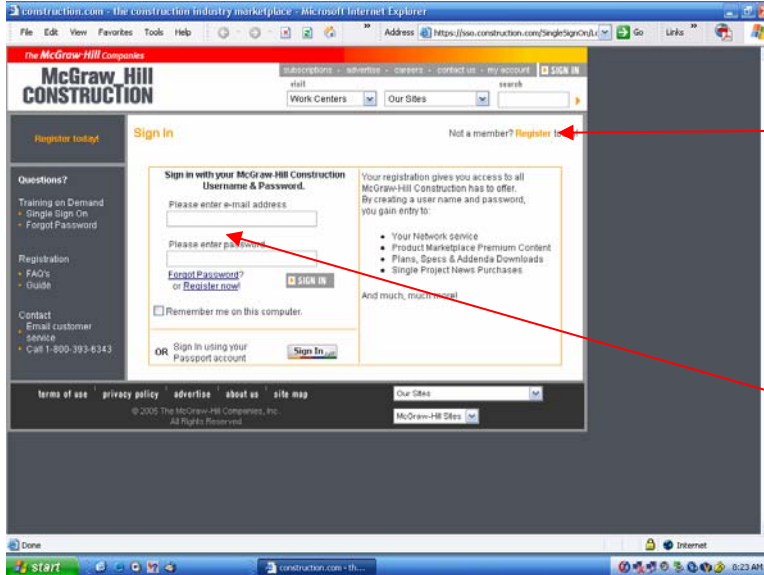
construction.com - the construction industry marketplace - Microsoft Internet Explorer

File Edit View Favorites Tools Help

Address https://sso.construction.com/SingleSignOn/L Go Links

The McGraw-Hill Companies

McGraw_Hill CONSTRUCTION

subscriptions - advertise - careers - contact us - my account SIGN IN

visit
Work Centers
Our Sites

search

Register today!

Sign In

Not a member? Register to

Questions?

Training on Demand
• Single Sign On
• Forgot Password

Registration
• FAQ's
• Guide

Contact
• Email customer service
• Call 1-800-393-6343

Sign in with your McGraw-Hill Construction Username & Password.

Please enter e-mail address

Please enter password

Forgot Password? or Register now!

SIGN IN

Remember me on this computer.

OR Sign in using your Passport account

Sign In

Your registration gives you access to all McGraw-Hill Construction has to offer. By creating a user name and password, you gain entry to:

• Your Network service
• Product Marketplace Premium Content
• Plans, Specs & Addenda Downloads
• Single Project News Purchases

And much, much more!

terms of use | privacy policy | advertise | about us | site map

© 2005 The McGraw-Hill Companies, Inc. All Rights Reserved

Our Sites

McGraw-Hill Sites

Done

Internet

start

construction.com - th...

8:23 AM